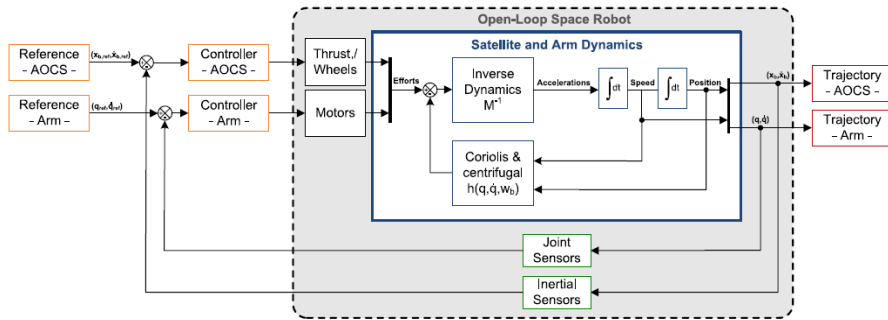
Open-Loop Space Robot

Satellite and Arm Dynamics

Reference - AOCS -

$(x_{b,ref}, \dot{x}_{b,ref})$

Controller - AOCS -

Thrust,/ Wheels

Reference - Arm -

$(q_{ref}, \dot{q}_{ref})$

Controller - Arm -

Motors

Efforts

Inverse Dynamics $M^{-1}$

Accelerations

$\int dt$

Speed

$\int dt$

Position

$(x_b, \dot{x}_b)$

$(q, \dot{q})$

Trajectory - AOCS -

Trajectory - Arm -

Coriolis & centrifugal $h(q, \dot{q}, w_b)$

Joint Sensors

Inertial Sensors